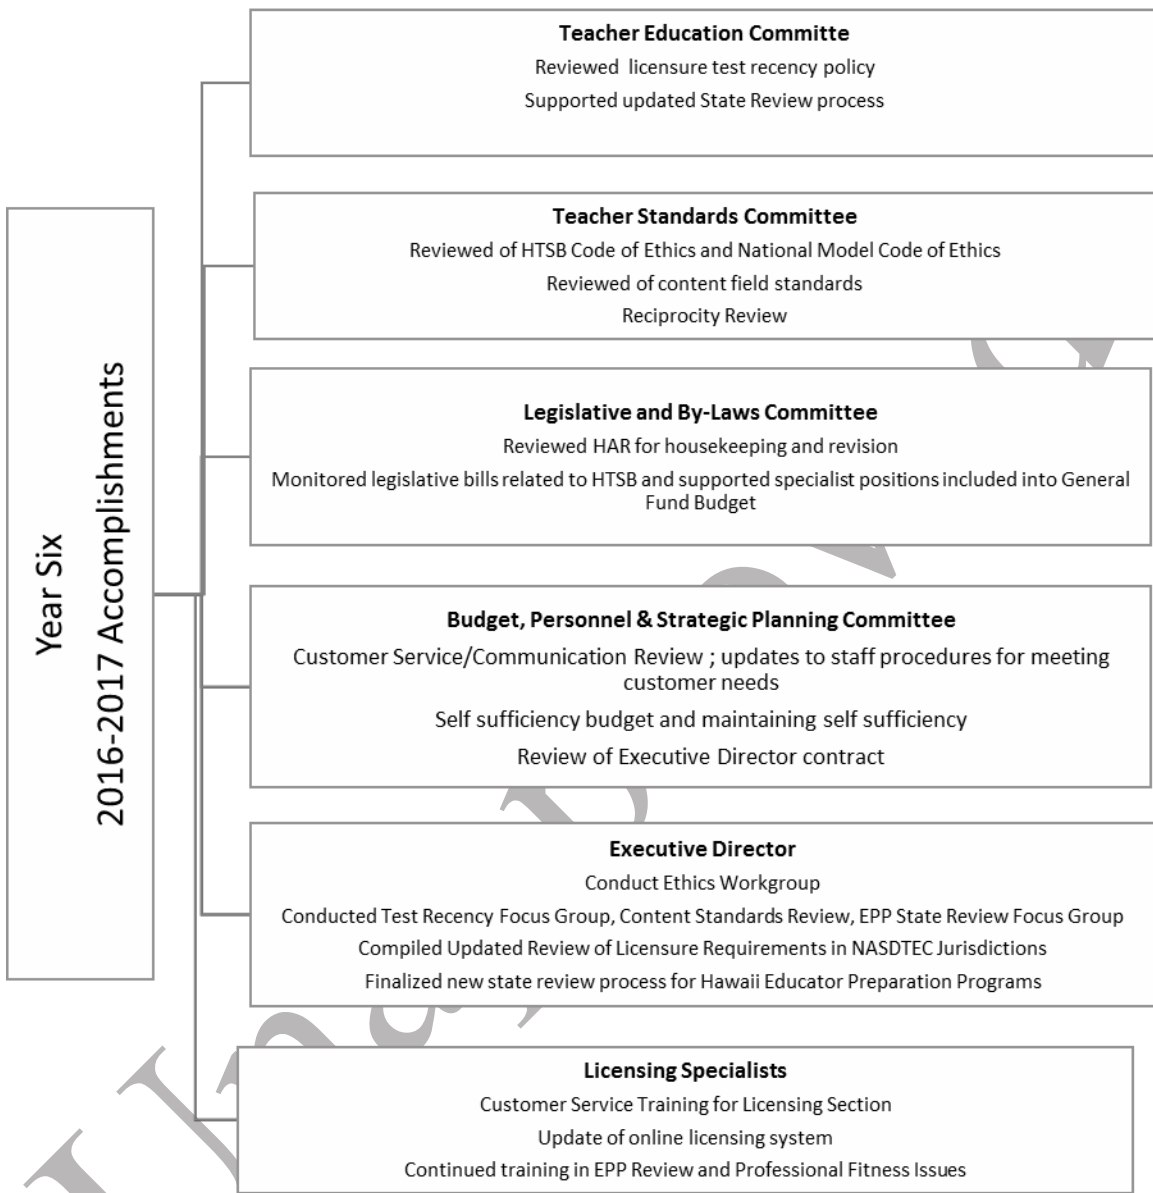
Year Six
2016-2017 Accomplishments

**Teacher Education Committe**
Reviewed licensure test recency policy
Supported updated State Review process

**Teacher Standards Committee**
Reviewed of HTSB Code of Ethics and National Model Code of Ethics
Reviewed of content field standards
Reciprocity Review

**Legislative and By-Laws Committee**
Reviewed HAR for housekeeping and revision
Monitored legislative bills related to HTSB and supported specialist positions included into General Fund Budget

**Budget, Personnel & Strategic Planning Committee**
Customer Service/Communication Review ; updates to staff procedures for meeting customer needs
Self sufficiency budget and maintaining self sufficiency
Review of Executive Director contract

**Executive Director**
Conduct Ethics Workgroup
Conducted Test Recency Focus Group, Content Standards Review, EPP State Review Focus Group
Compiled Updated Review of Licensure Requirements in NASDTEC Jurisdictions
Finalized new state review process for Hawaii Educator Preparation Programs

**Licensing Specialists**
Customer Service Training for Licensing Section
Update of online licensing system
Continued training in EPP Review and Professional Fitness Issues